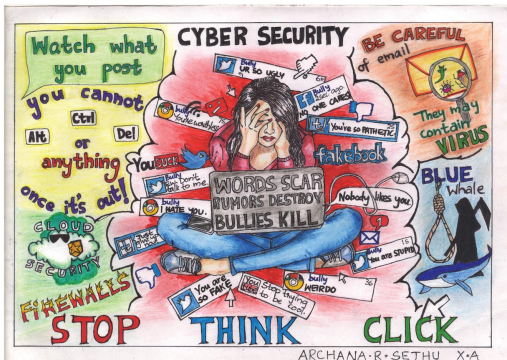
CYBER SECURITY

Watch what you post

you cannot Alt Ctrl Del or anything once it's out!

BE CAREFUL of email

They may contain VIRUS

bully Ur so ugly

bully You're worthless

bully no one cares

You're so PATHETIC

YOU SUCK

fakebook

bully Don't talk to me

bully I HATE you

WORDS SCAR RUMORS DESTROY BULLIES KILL

Nobody likes you

BLUE Whale

CLOUD SECURITY

You are so FAKE

You stop trying to be cool

bully WEIRDO

You are STUPID

FIREWALLS

STOP THINK CLICK

ARCHANA.R.SETHU X-A